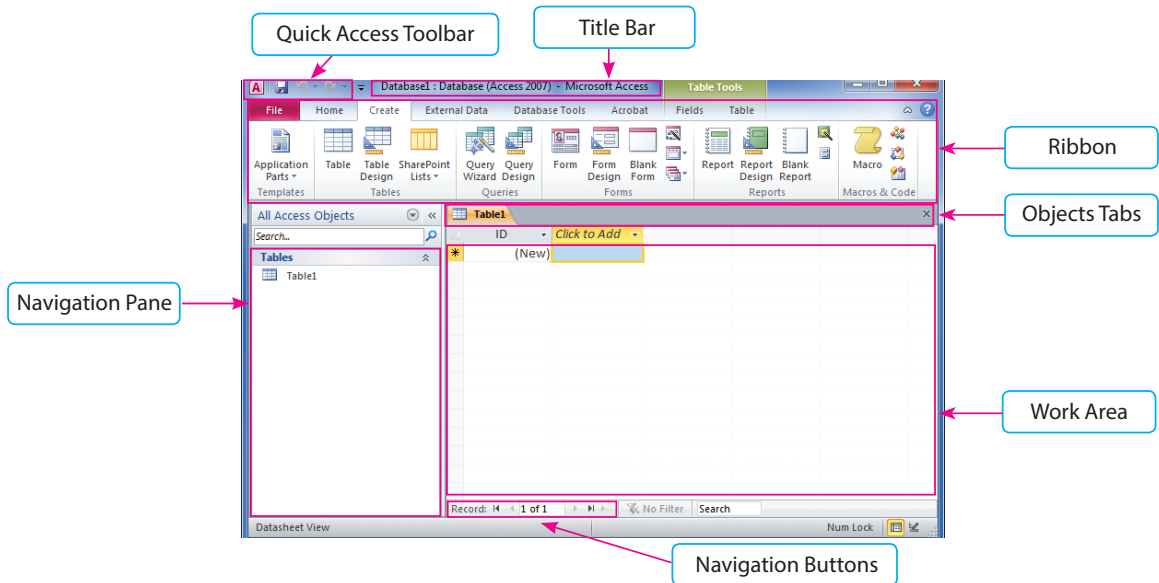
Quick Access Toolbar

Title Bar

Database1 : Database (Access 2007) - Microsoft Access

Table Tools

File Home Create External Data Database Tools Acrobat Fields Table

Application Parts Templates

Table Table Design SharePoint Lists Tables

Query Wizard Query Design Queries

Form Form Design Blank Form Forms

Report Report Design Blank Report Reports

Macro Macros & Code

Ribbon

All Access Objects

Search...

Tables

Table1

Navigation Pane

Table1

ID

Click to Add

(New)

Objects Tabs

Work Area

Record: 1 of 1 No Filter Search

Datasheet View

Num Lock

Navigation Buttons